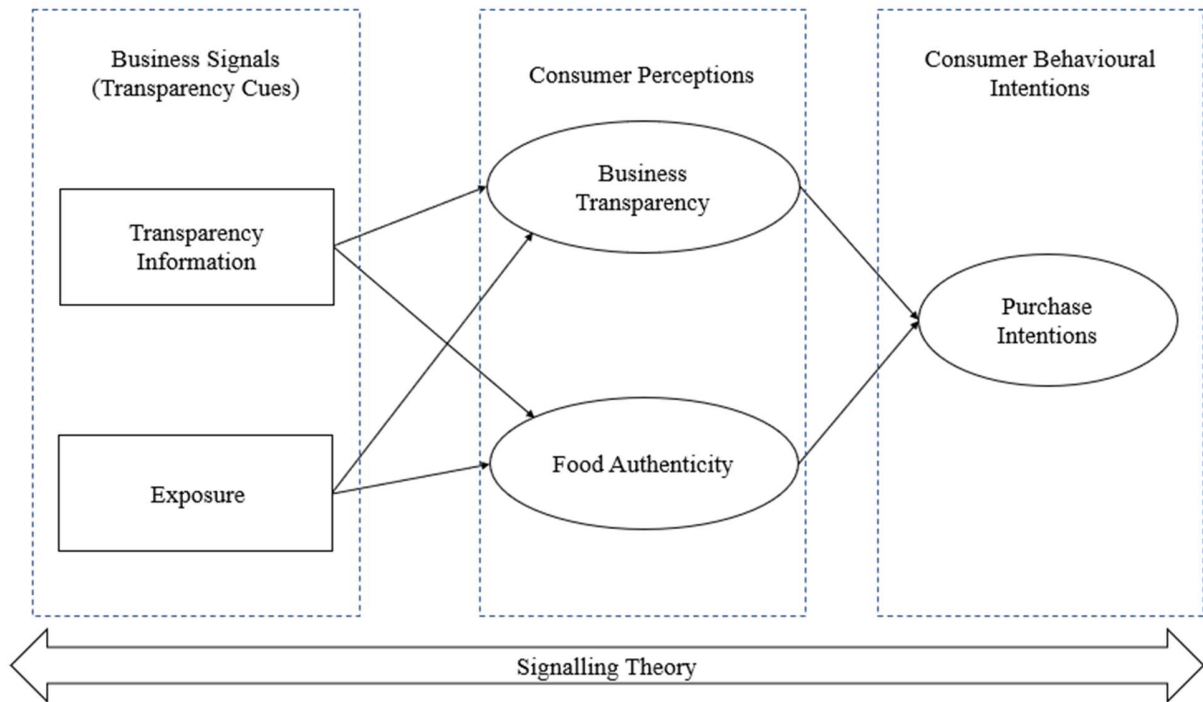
Business Signals
(Transparency Cues)

Consumer Perceptions

Consumer Behavioural Intentions

Business Transparency

Transparency Information

Purchase Intentions

Food Authenticity

Exposure

Signalling Theory